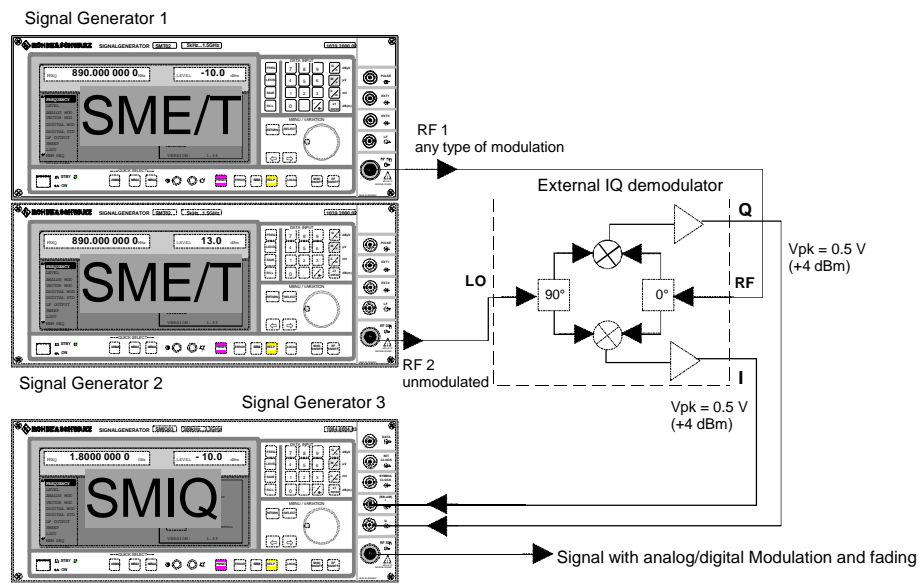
Signal Generator 1

ROHDE&SCHWARZ SIGNALGENERATOR SMT02 5kHz...1.5GHz 1039.2000.02

FREQ 890.000 000 0 GHz LEVEL -10.0 dBm

SME/T

RF 1
any type of modulation

External IQ demodulator

ROHDE&SCHWARZ SIGNALGENERATOR SMT02 5kHz...1.5GHz 1039.2000.02

FREQ 890.000 000 0 GHz LEVEL 13.0 dBm

SME/T

Q

Vpk = 0.5 V
(+4 dBm)

LO

90°

0°

RF

RF 2
unmodulated

Signal Generator 2

I

Signal Generator 3

Vpk = 0.5 V
(+4 dBm)

ROHDE&SCHWARZ SIGNALGENERATOR

FREQ 1.8000 000 0 LEVEL -10.0 dBm

SMIQ

Signal with analog/digital Modulation and fading